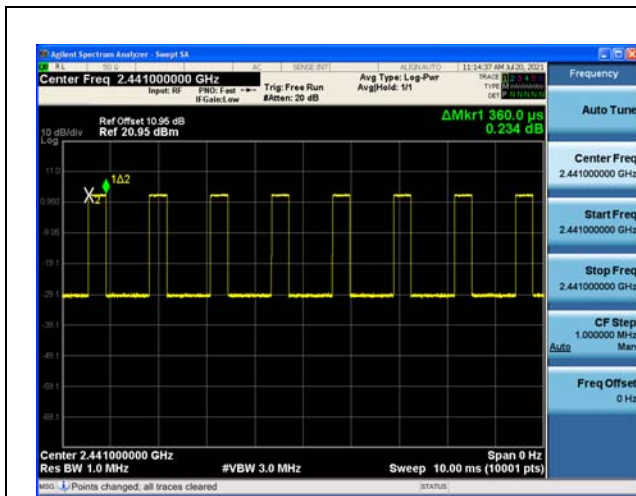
Agilent Spectrum Analyzer - Swept SA

RL 50 Ω AC SENSE:INT ALIGN AUTO 11:14:37 AM Jul 20, 2021

Center Freq 2.441000000 GHz

Input: RF PNO: Fast IFGain:Low

Trig: Free Run #Atten: 20 dB

Avg Type: Log-Pwr Avg|Hold: 1/1

TRACE 1 2 3 4 5 6 TYPE DET P N N N N N

Frequency

Ref Offset 10.95 dB

10 dB/div Ref 20.95 dBm

Log

ΔMkr1 360.0 µs 0.234 dB

11.0

0.950

-9.05

-19.1

-29.1

-39.1

-49.1

-59.1

-69.1

1Δ2

X2

Center 2.441000000 GHz

Res BW 1.0 MHz

#VBW 3.0 MHz

Span 0 Hz

Sweep 10.00 ms (10001 pts)

Auto Tune

Center Freq 2.441000000 GHz

Start Freq 2.441000000 GHz

Stop Freq 2.441000000 GHz

CF Step 1.000000 MHz Auto Man

Freq Offset 0 Hz

MSG Points changed; all traces cleared

STATUS